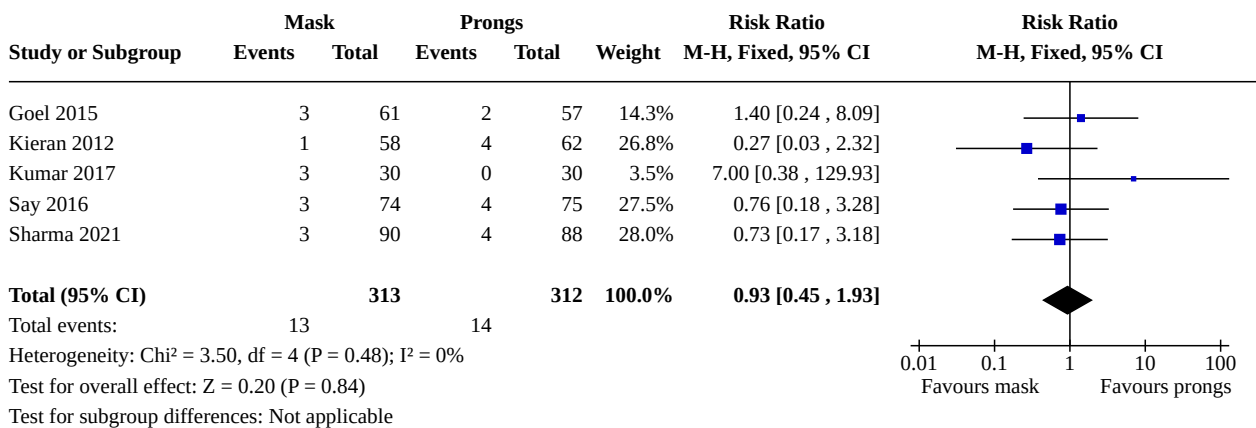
| Study or Subgroup | Mask Events | Mask Total | Prongs Events | Prongs Total | Weight | Risk Ratio M-H, Fixed, 95% CI | Risk Ratio M-H, Fixed, 95% CI |
|---|---|---|---|---|---|---|---|
| Goel 2015 | 3 | 61 | 2 | 57 | 14.3% | 1.40 [0.24 , 8.09] | |
| Kieran 2012 | 1 | 58 | 4 | 62 | 26.8% | 0.27 [0.03 , 2.32] | |
| Kumar 2017 | 3 | 30 | 0 | 30 | 3.5% | 7.00 [0.38 , 129.93] | |
| Say 2016 | 3 | 74 | 4 | 75 | 27.5% | 0.76 [0.18 , 3.28] | |
| Sharma 2021 | 3 | 90 | 4 | 88 | 28.0% | 0.73 [0.17 , 3.18] | |
| **Total (95% CI)** | | **313** | | **312** | **100.0%** | **0.93 [0.45 , 1.93]** | |
| Total events: | 13 | | 14 | | | | |

Heterogeneity: Chi² = 3.50, df = 4 (P = 0.48); I² = 0%
Test for overall effect: Z = 0.20 (P = 0.84)
Test for subgroup differences: Not applicable

0.01 0.1 1 10 100
Favours mask Favours prongs